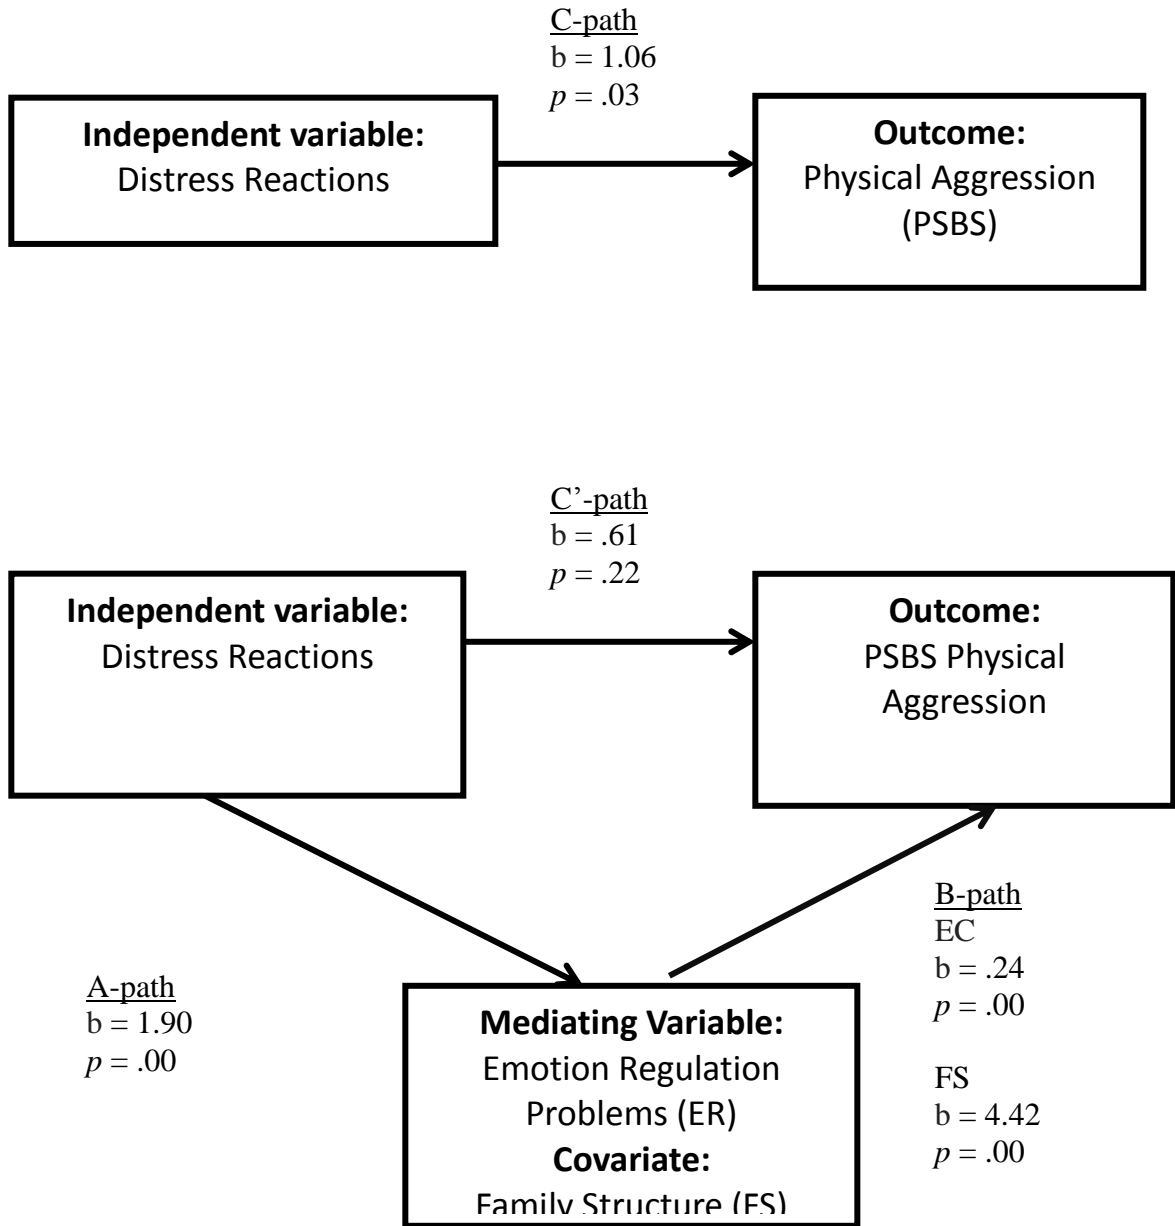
C-path
b = 1.06
$p$ = .03

**Independent variable:**
Distress Reactions

**Outcome:**
Physical Aggression (PSBS)

C'-path
b = .61
$p$ = .22

**Independent variable:**
Distress Reactions

**Outcome:**
PSBS Physical Aggression

B-path
EC
b = .24
$p$ = .00

FS
b = 4.42
$p$ = .00

A-path
b = 1.90
$p$ = .00

**Mediating Variable:**
Emotion Regulation Problems (ER)
**Covariate:**
Family Structure (FS)